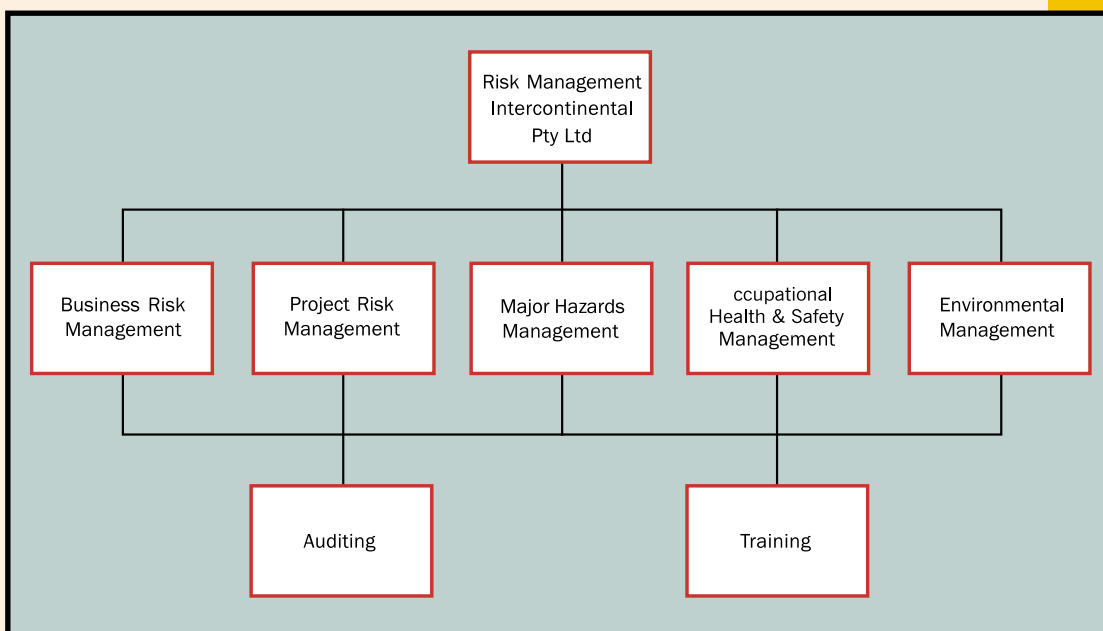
Risk Management Intercontinental Pty Ltd

Business Risk Management

Project Risk Management

Major Hazards Management

ccupational Health & Safety Management

Environmental Management

Auditing

Training